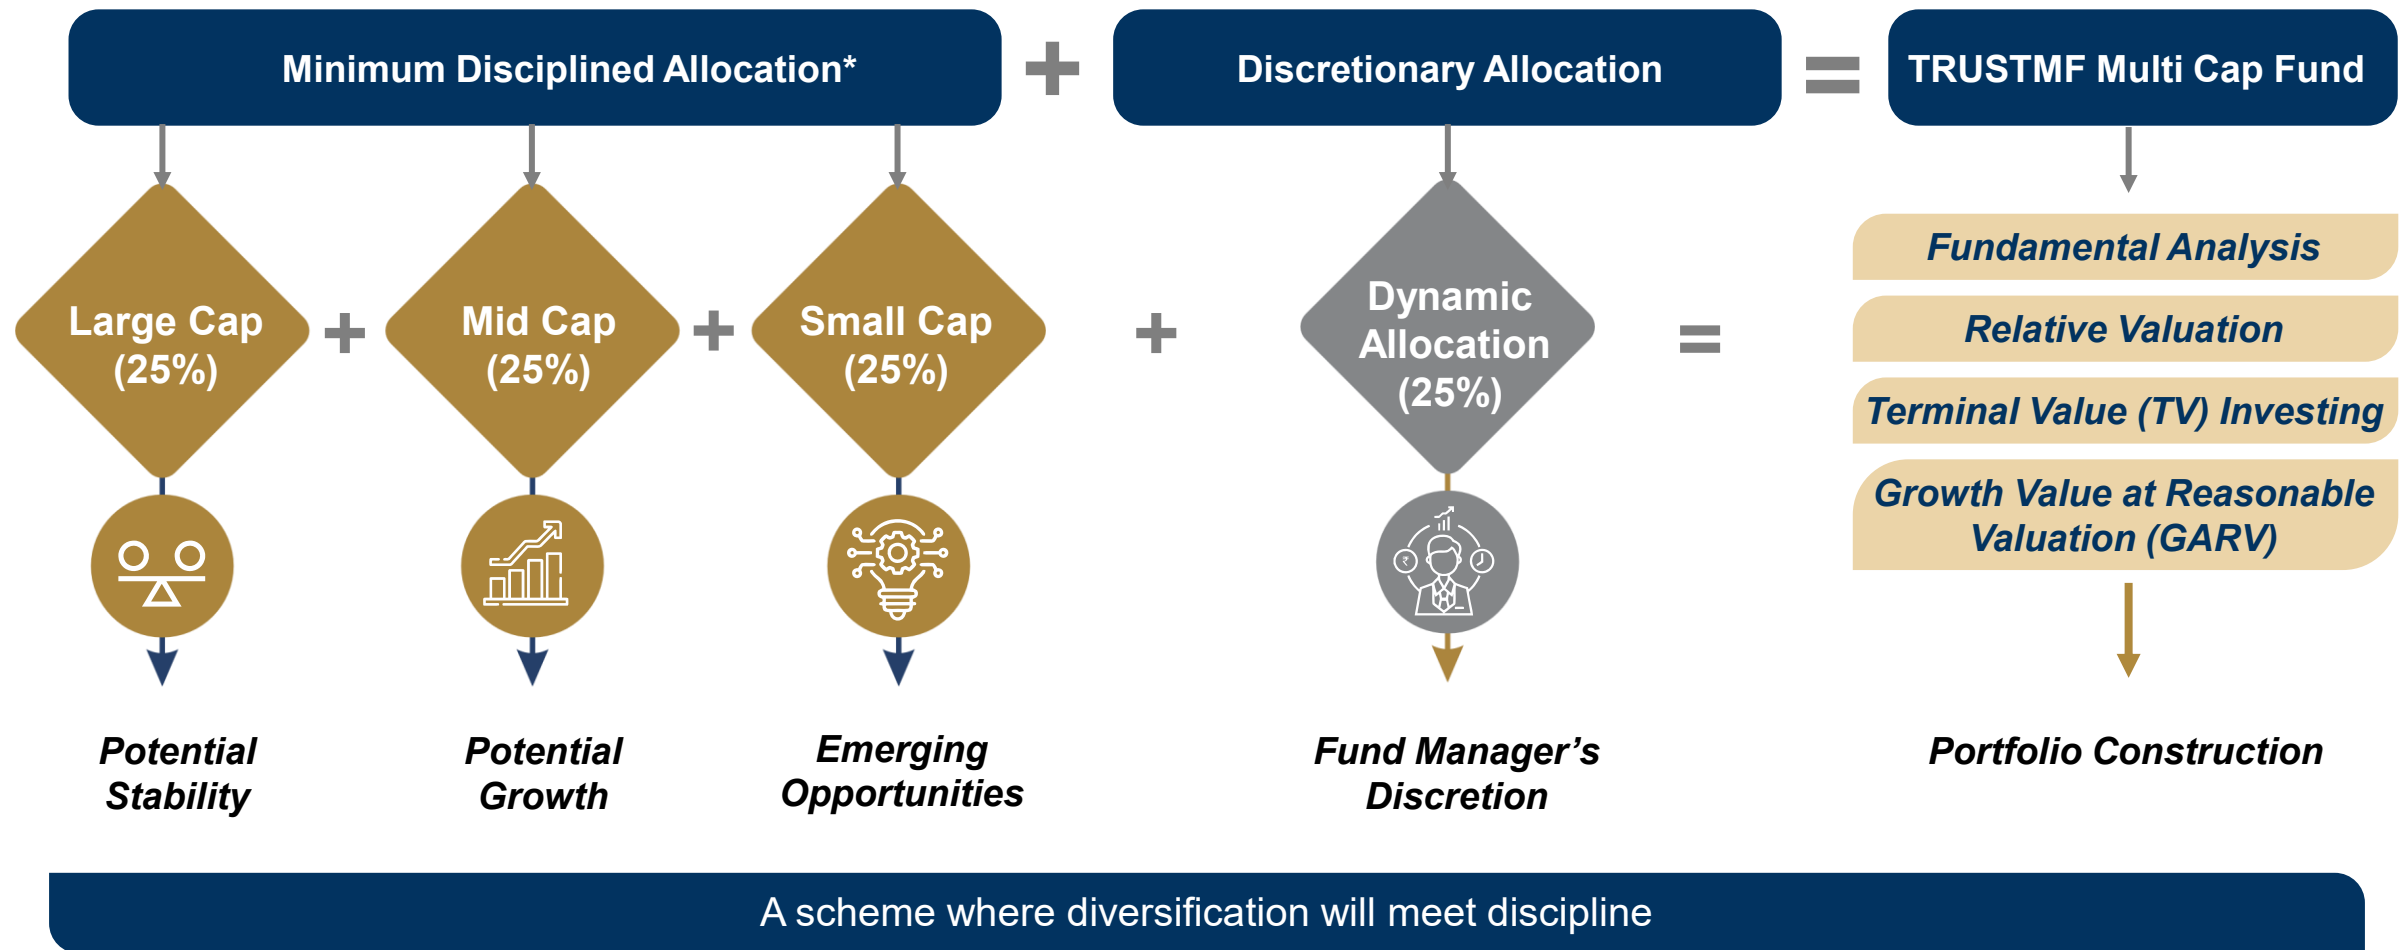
Minimum Disciplined Allocation* + Discretionary Allocation = TRUSTMF Multi Cap Fund

Large Cap (25%) + Mid Cap (25%) + Small Cap (25%) + Dynamic Allocation (25%) =

Fundamental Analysis

Relative Valuation

Terminal Value (TV) Investing

Growth Value at Reasonable Valuation (GARV)

Potential Stability

Potential Growth

Emerging Opportunities

Fund Manager's Discretion

Portfolio Construction

A scheme where diversification will meet discipline